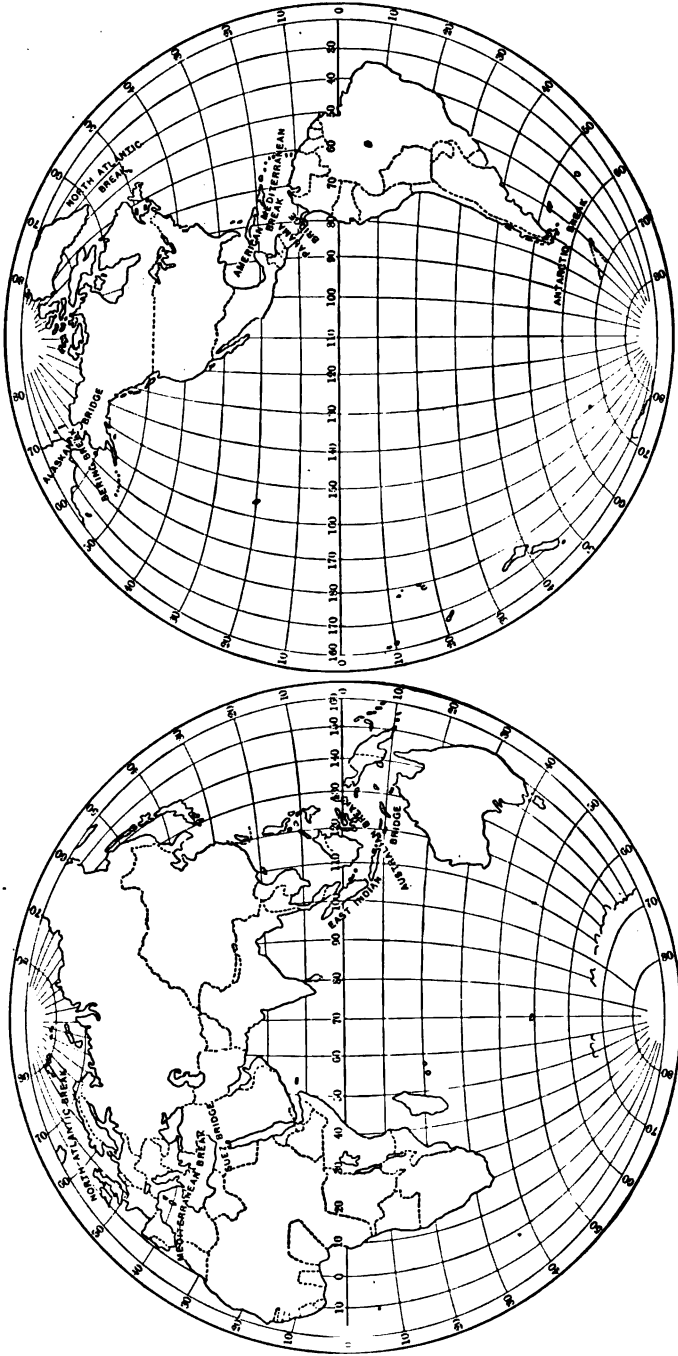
NORTH ATLANTIC BREAK
AMERICAN MEDITERRANEAN BREAK
PANAMA BRIDGE
ANTARCTIC BREAK
ALASKAN BERING BRIDGE
0
10
20
30
40
50
60
70
80
90
100
110
120
130
140
150
160
170
180
170
160

NORTH ATLANTIC BREAK
MEDITERRANEAN BREAK
SUEZ BRIDGE
EAST INDIAN BREAK
AUSTRALIAN BRIDGE
10
0
10
20
30
40
50
60
70
80
90
100
110
120
130
140
150
160